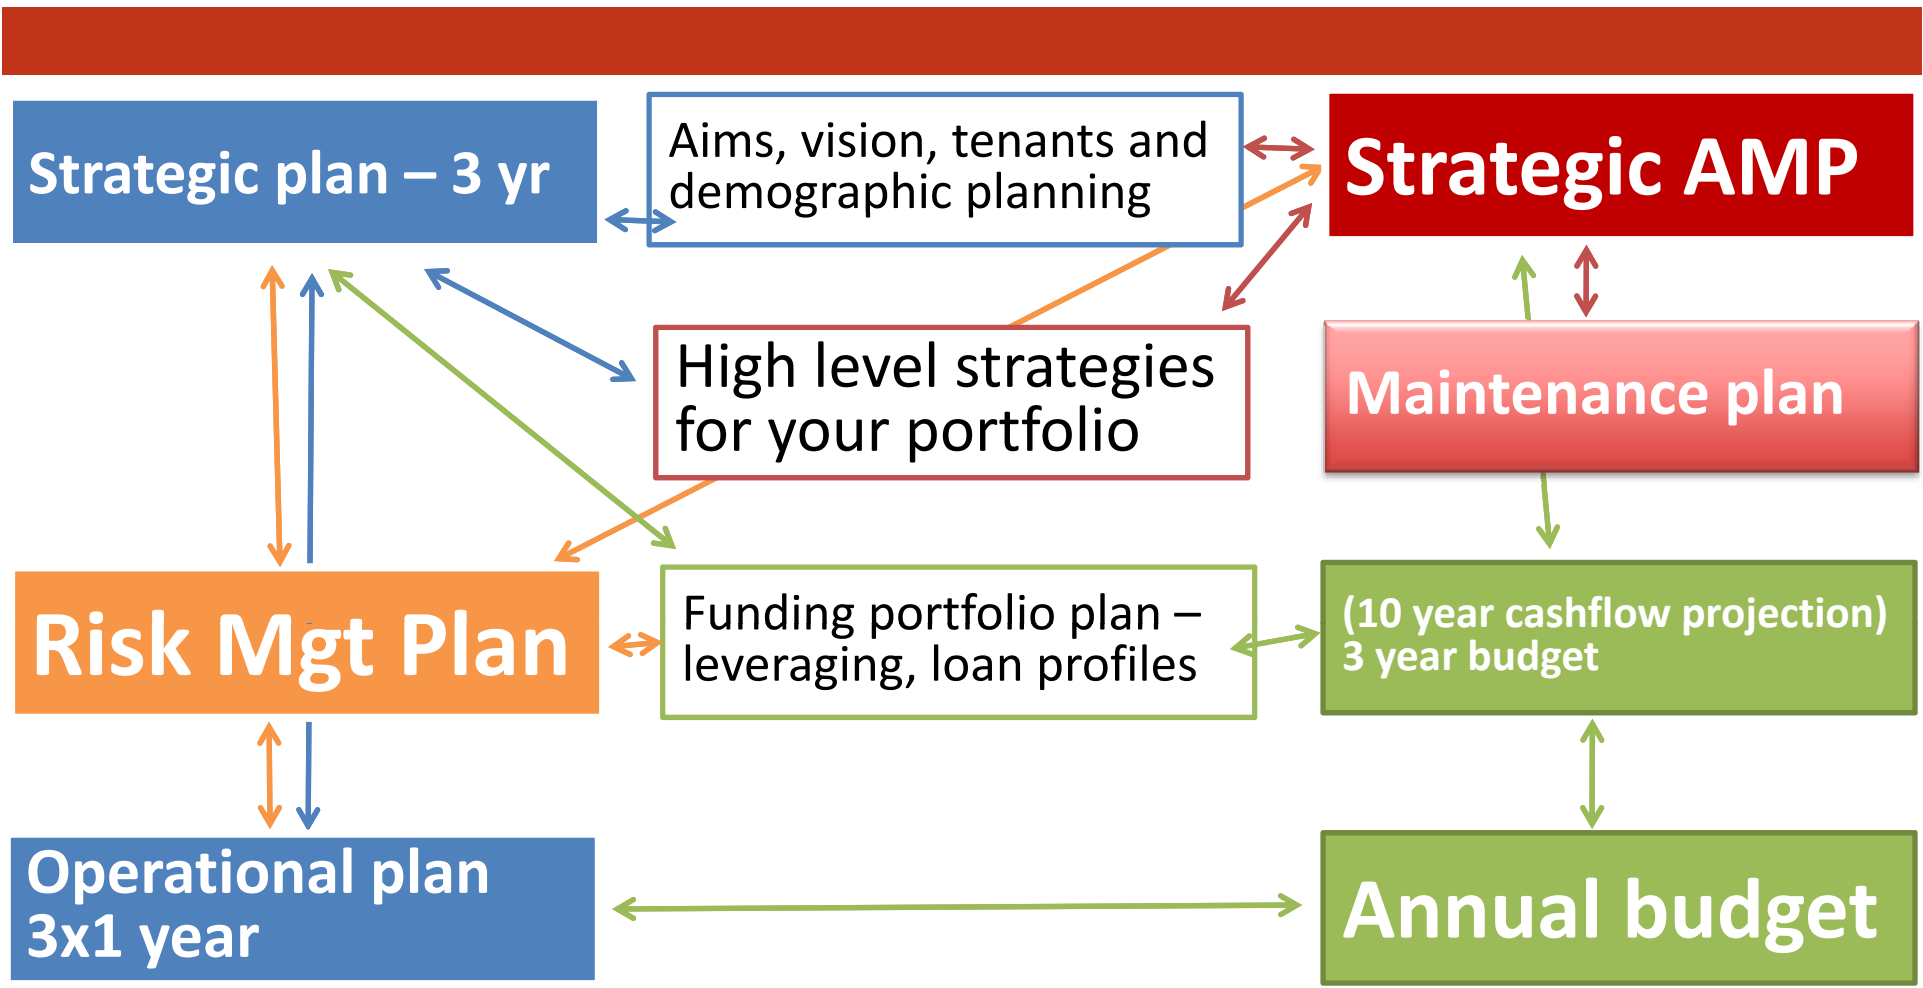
Strategic plan – 3 yr

Aims, vision, tenants and demographic planning

Strategic AMP

High level strategies for your portfolio

Maintenance plan

Risk Mgt Plan

Funding portfolio plan – leveraging, loan profiles

(10 year cashflow projection) 3 year budget

Operational plan 3x1 year

Annual budget